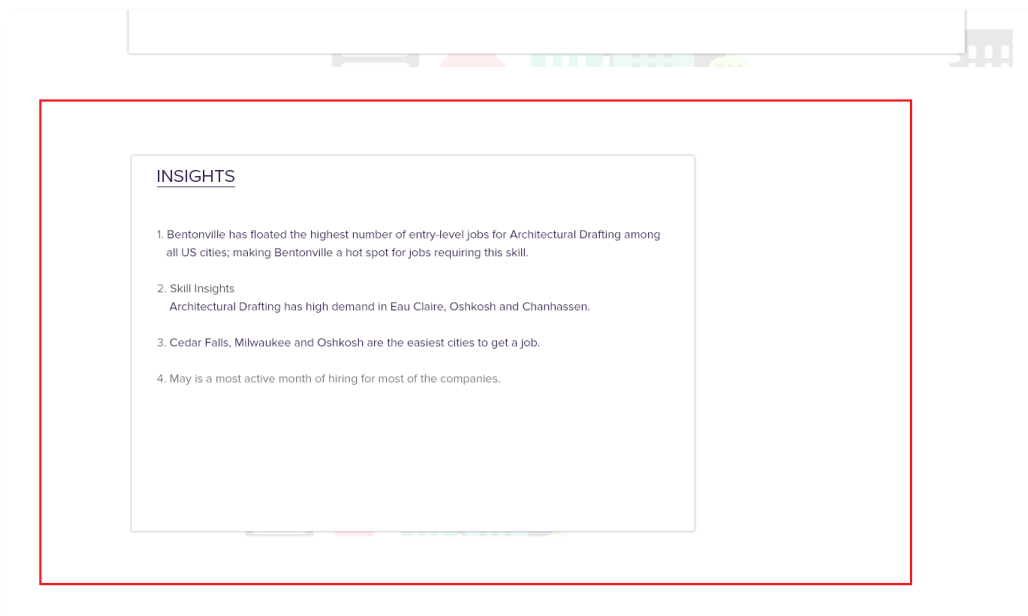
INSIGHTS

1. Bentonville has floated the highest number of entry-level jobs for Architectural Drafting among all US cities; making Bentonville a hot spot for jobs requiring this skill.

2. Skill Insights
Architectural Drafting has high demand in Eau Claire, Oshkosh and Chanhassen.

3. Cedar Falls, Milwaukee and Oshkosh are the easiest cities to get a job.

4. May is a most active month of hiring for most of the companies.